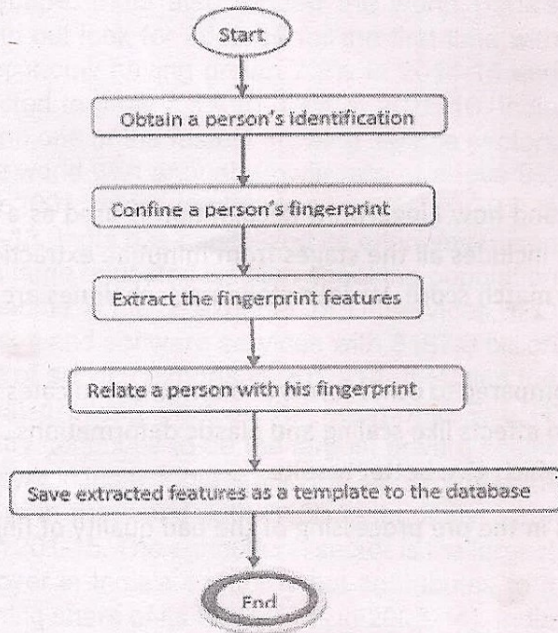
Start

Obtain a person's identification

Confine a person's fingerprint

Extract the fingerprint features

Relate a person with his fingerprint

Save extracted features as a template to the database

End